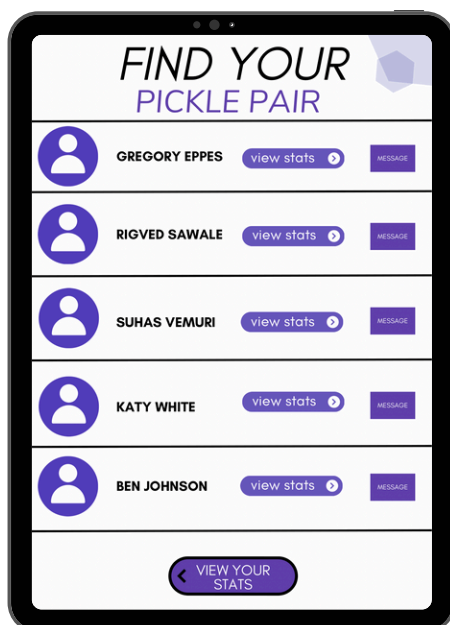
FIND YOUR
PICKLE PAIR

GREGORY EPPES view stats MESSAGE

RIGVED SAWALE view stats MESSAGE

SUHAS VEMURI view stats MESSAGE

KATY WHITE view stats MESSAGE

BEN JOHNSON view stats MESSAGE

VIEW YOUR STATS